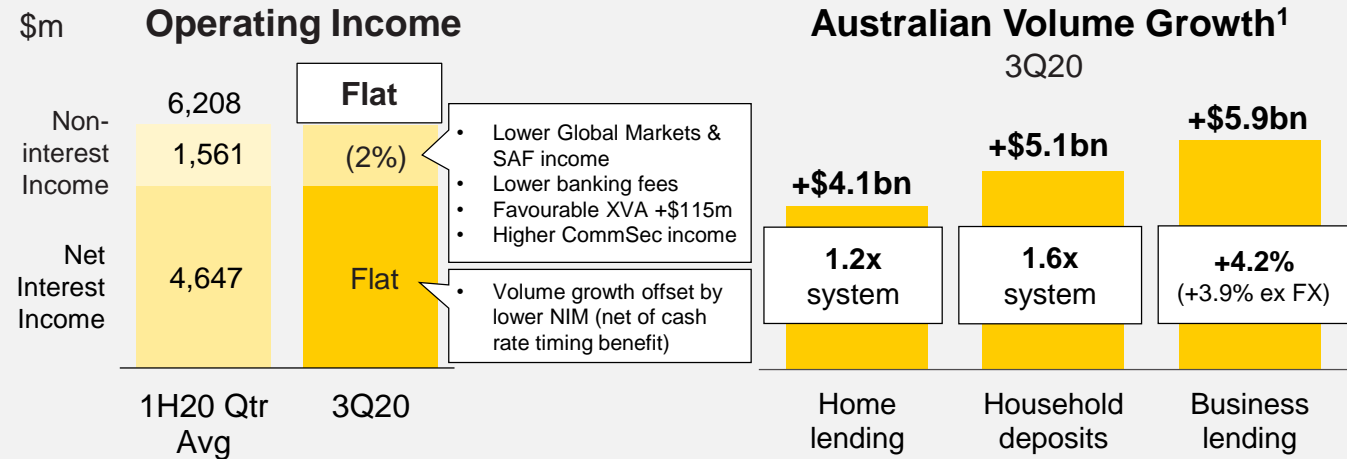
$m Operating Income

6,208

Flat

Non-interest Income

1,561

(2%)

• Lower Global Markets & SAF income
• Lower banking fees
• Favourable XVA +$115m
• Higher CommSec income

Net Interest Income

4,647

Flat

• Volume growth offset by lower NIM (net of cash rate timing benefit)

1H20 Qtr Avg

3Q20

Australian Volume Growth$^1$

3Q20

+$4.1bn

1.2x system

+$5.1bn

1.6x system

+$5.9bn

+4.2% (+3.9% ex FX)

Home lending

Household deposits

Business lending